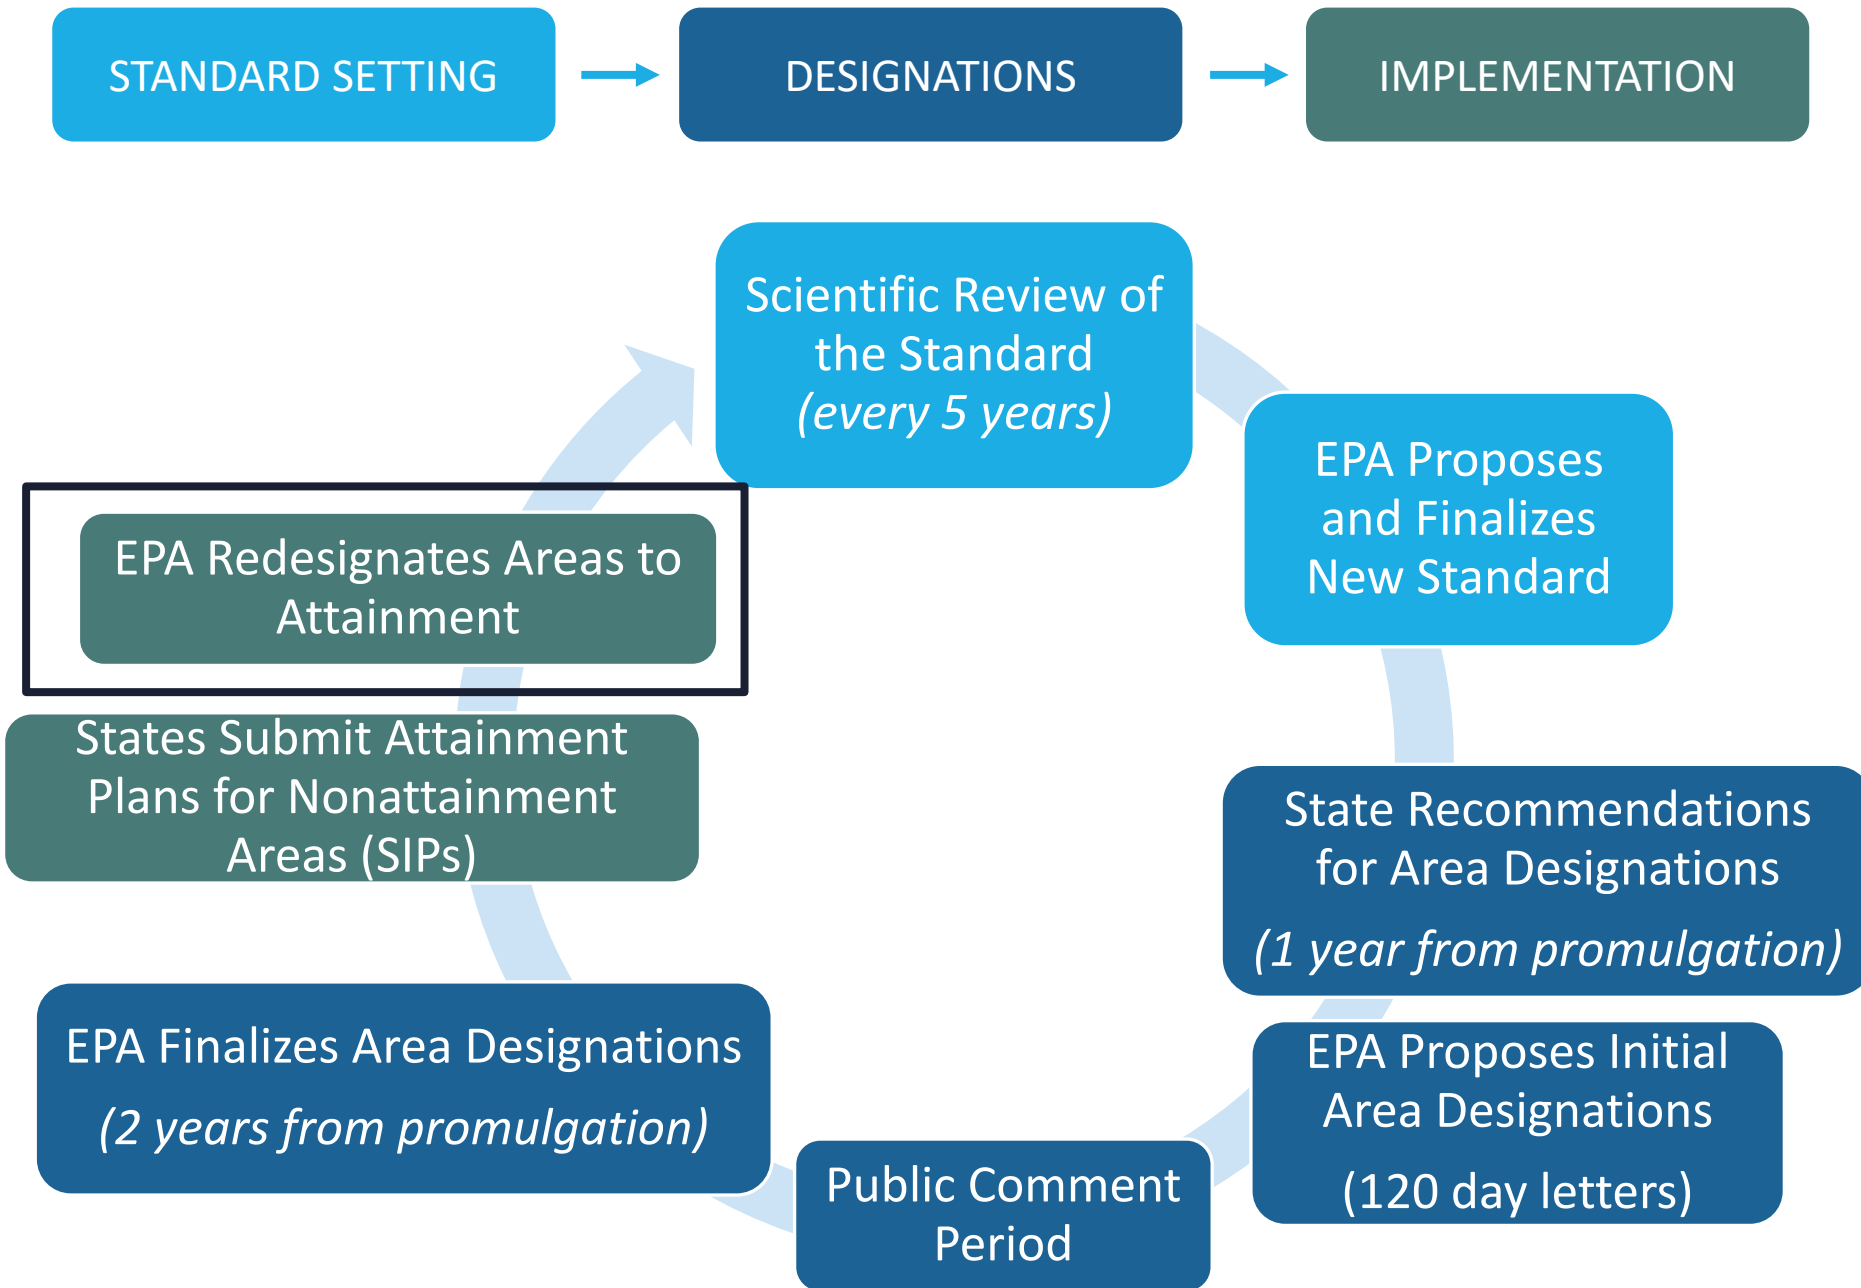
STANDARD SETTING

DESIGNATIONS

IMPLEMENTATION

Scientific Review of the Standard
(every 5 years)

EPA Proposes and Finalizes New Standard

State Recommendations for Area Designations
(1 year from promulgation)

EPA Proposes Initial Area Designations
(120 day letters)

Public Comment Period

EPA Finalizes Area Designations
(2 years from promulgation)

States Submit Attainment Plans for Nonattainment Areas (SIPs)

EPA Redesignates Areas to Attainment